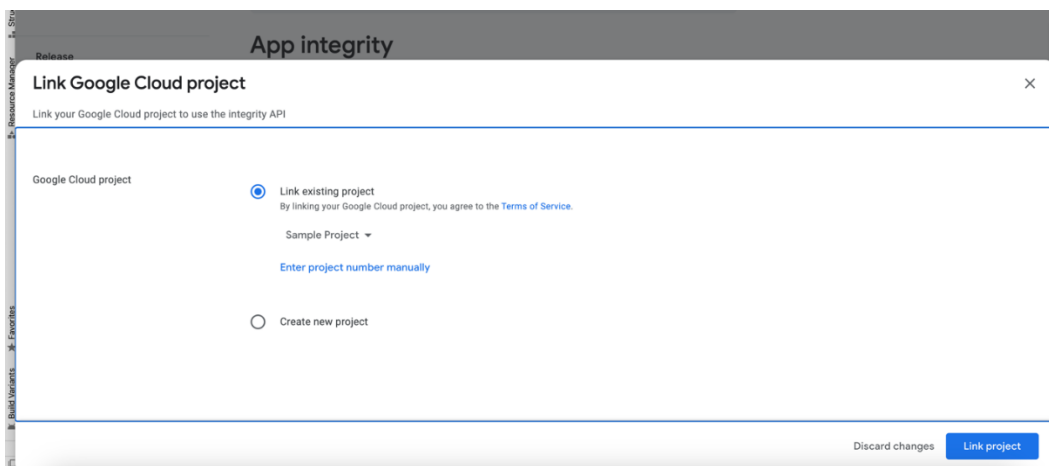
Stru
Resource Manager
Favorites
Build Variants

Release

App integrity

Link Google Cloud project

×

Link your Google Cloud project to use the integrity API

Google Cloud project

Link existing project
By linking your Google Cloud project, you agree to the Terms of Service.

Sample Project

Enter project number manually

Create new project

Discard changes

Link project